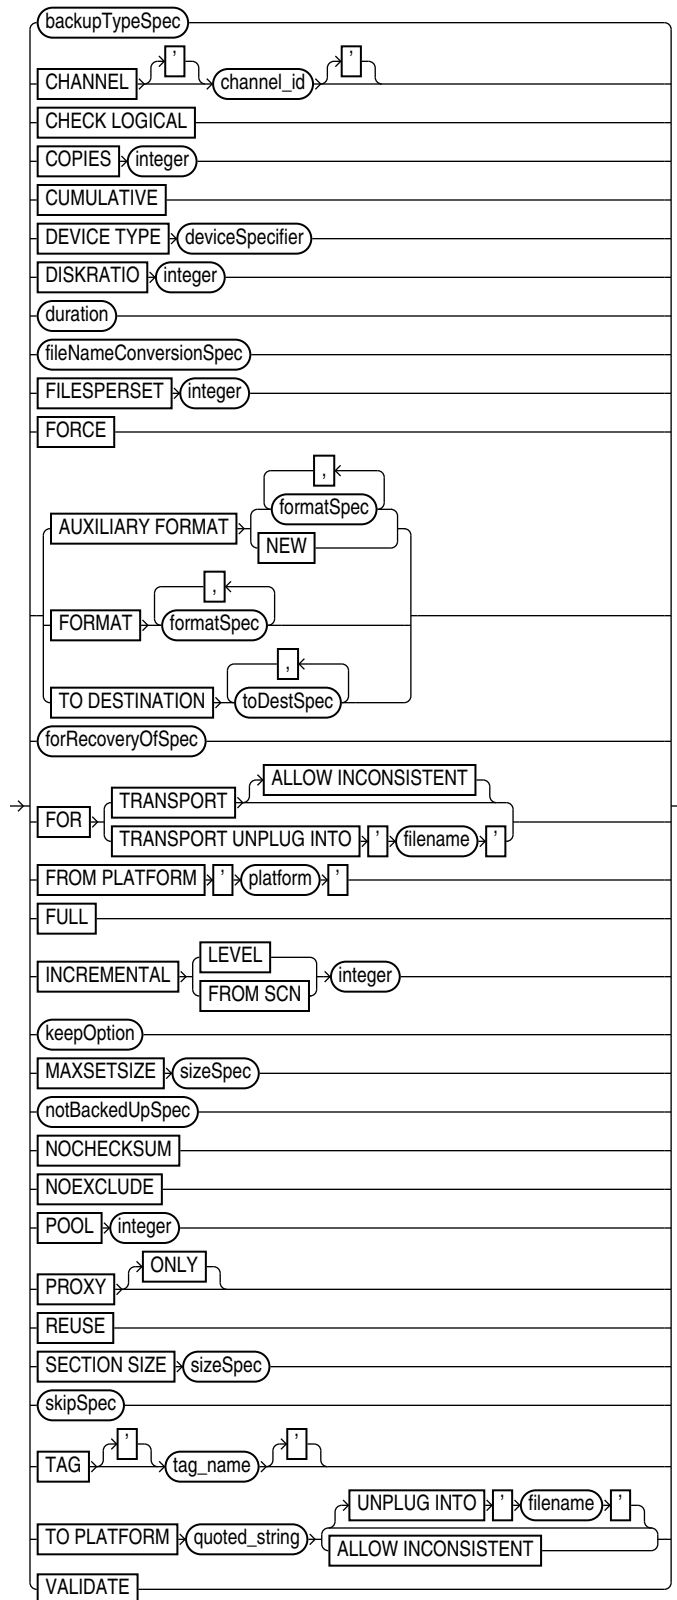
backupTypeSpec
CHANNEL ' channel_id '
CHECK LOGICAL
COPIES integer
CUMULATIVE
DEVICE TYPE deviceSpecifier
DISKRATIO integer
duration
fileNameConversionSpec
FILESPERSET integer
FORCE
,
AUXILIARY FORMAT formatSpec
NEW
,
FORMAT formatSpec
,
TO DESTINATION toDestSpec
forRecoveryOfSpec
ALLOW INCONSISTENT
FOR TRANSPORT
TRANSPORT UNPLUG INTO ' filename '
FROM PLATFORM ' platform '
FULL
LEVEL
INCREMENTAL integer
FROM SCN
keepOption
MAXSETSIZE sizeSpec
notBackedUpSpec
NOCHECKSUM
NOEXCLUDE
POOL integer
ONLY
PROXY
REUSE
SECTION SIZE sizeSpec
skipSpec
TAG ' tag_name '
UNPLUG INTO ' filename '
TO PLATFORM quoted_string
ALLOW INCONSISTENT
VALIDATE